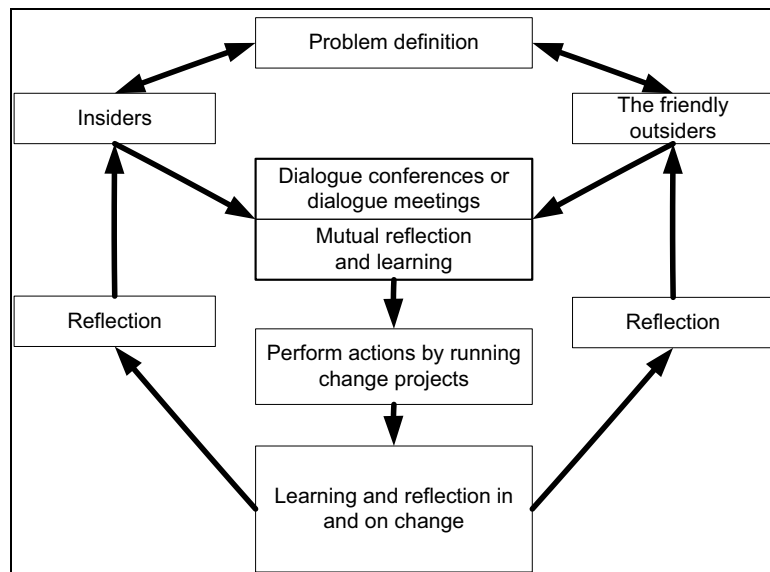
Problem definition

Insiders

The friendly outsiders

Dialogue conferences or dialogue meetings

Mutual reflection and learning

Reflection

Reflection

Perform actions by running change projects

Learning and reflection in and on change